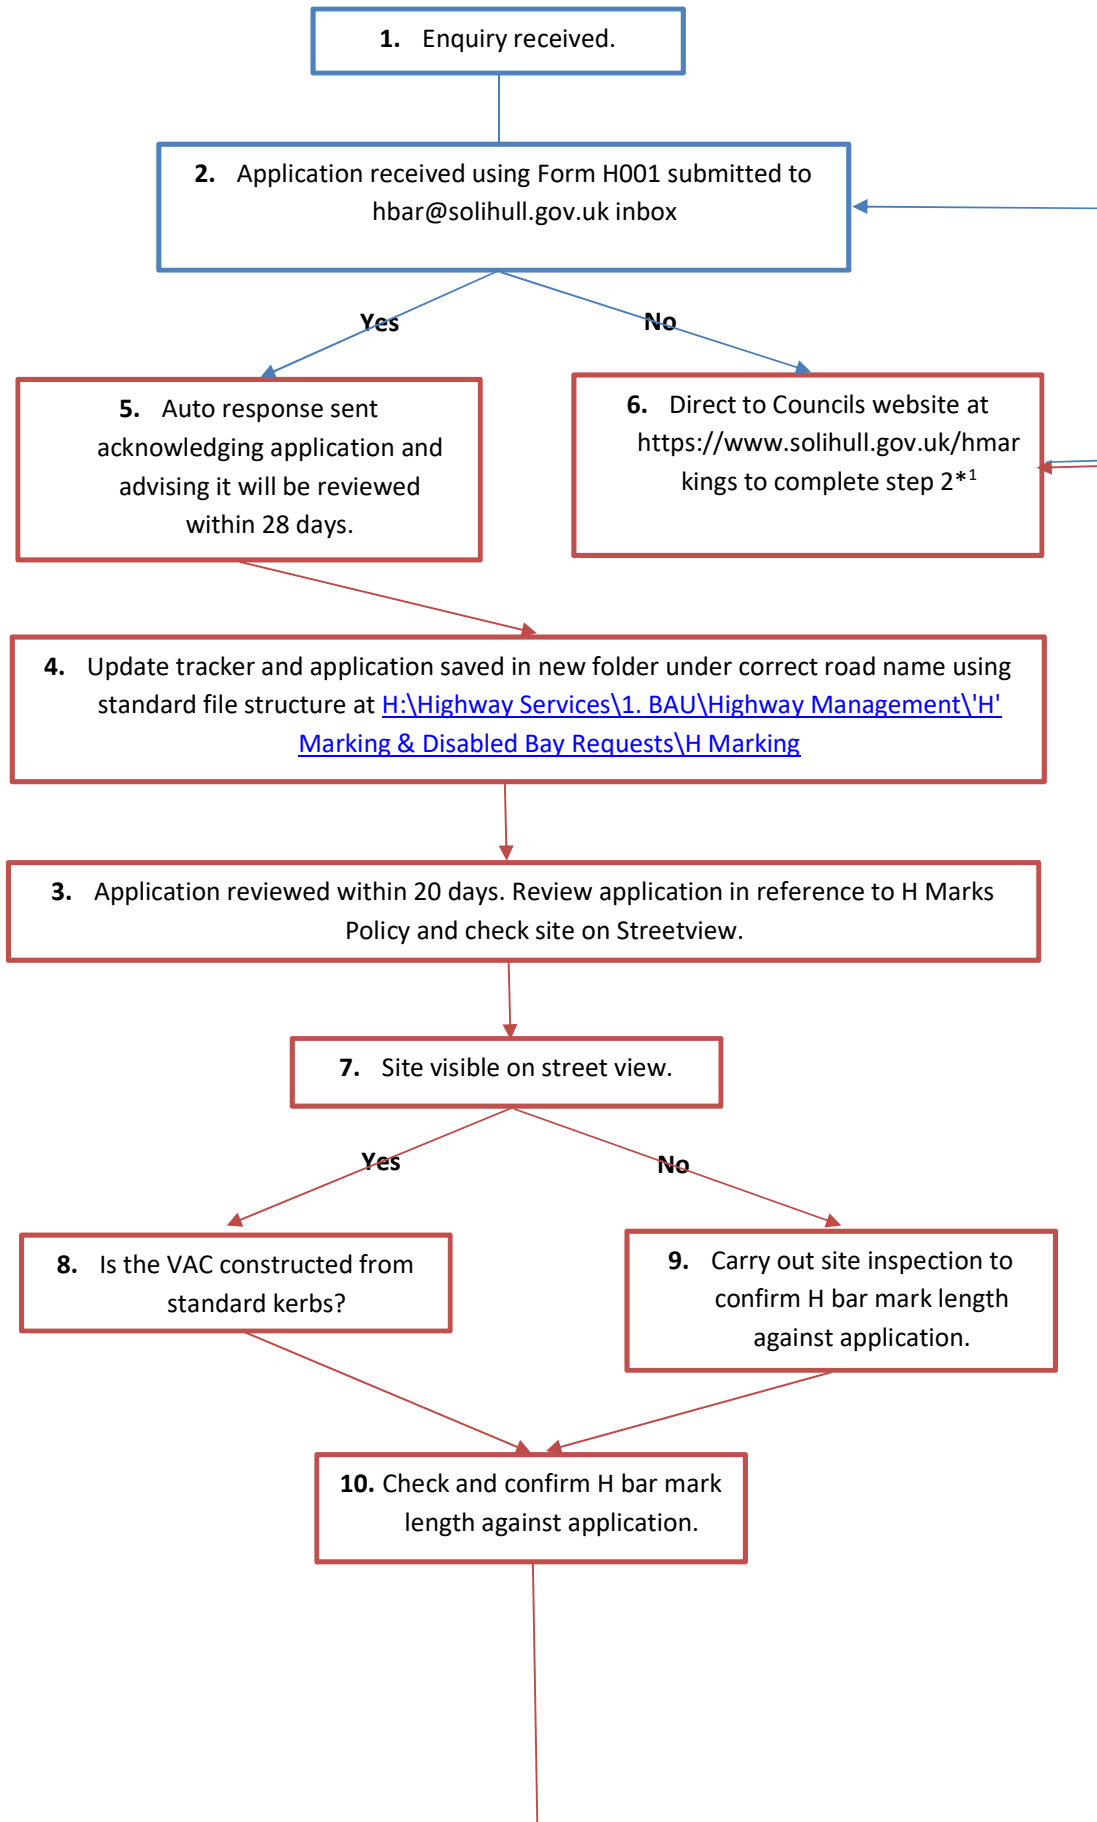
1. Enquiry received.

2. Application received using Form H001 submitted to hbar@solihull.gov.uk inbox

Yes

No

5. Auto response sent acknowledging application and advising it will be reviewed within 28 days.

6. Direct to Councils website at https://www.solihull.gov.uk/hmarkings to complete step 2*$^1$

4. Update tracker and application saved in new folder under correct road name using standard file structure at H:\Highway Services\1. BAU\Highway Management\'H' Marking & Disabled Bay Requests\H Marking

3. Application reviewed within 20 days. Review application in reference to H Marks Policy and check site on Streetview.

7. Site visible on street view.

Yes

No

8. Is the VAC constructed from standard kerbs?

9. Carry out site inspection to confirm H bar mark length against application.

10. Check and confirm H bar mark length against application.